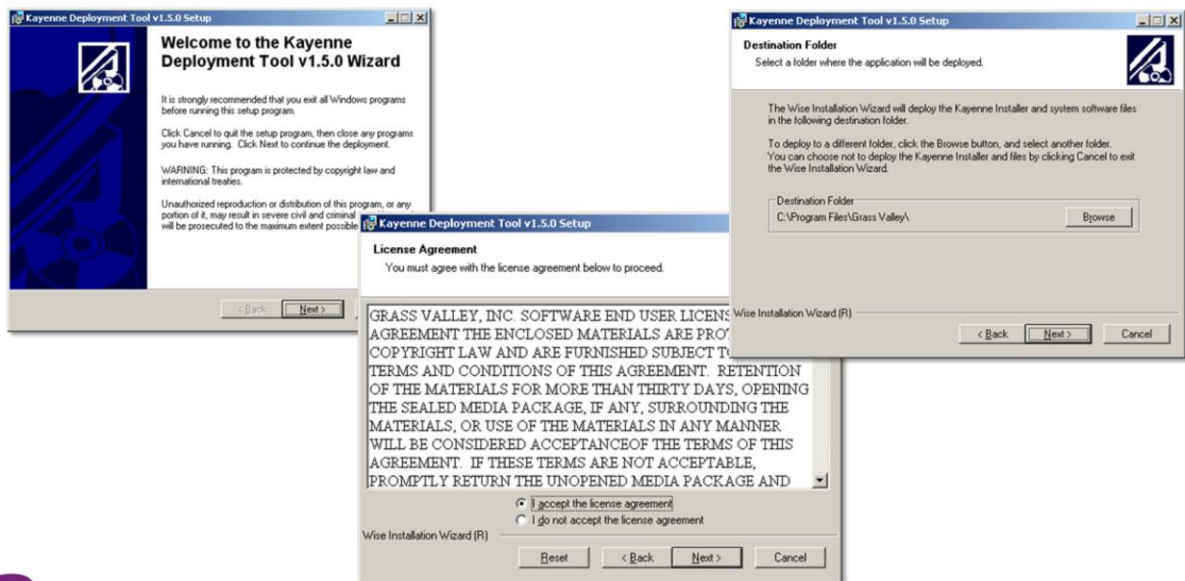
Kayenne Deployment Tool v1.5.0 Setup

Welcome to the Kayenne Deployment Tool v1.5.0 Wizard

It is strongly recommended that you exit all Windows programs before running this setup program.

Click Cancel to quit the setup program, then close any programs you have running. Click Next to continue the deployment.

WARNING: This program is protected by copyright law and international treaties.

Unauthorized reproduction or distribution of this program, or any portion of it, may result in severe civil and criminal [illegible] will be prosecuted to the maximum extent possible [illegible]

< Back Next >

Kayenne Deployment Tool v1.5.0 Setup

License Agreement

You must agree with the license agreement below to proceed.

GRASS VALLEY, INC. SOFTWARE END USER LICENS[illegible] AGREEMENT THE ENCLOSED MATERIALS ARE PRO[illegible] COPYRIGHT LAW AND ARE FURNISHED SUBJECT T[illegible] TERMS AND CONDITIONS OF THIS AGREEMENT. RETENTION OF THE MATERIALS FOR MORE THAN THIRTY DAYS, OPENING THE SEALED MEDIA PACKAGE, IF ANY, SURROUNDING THE MATERIALS, OR USE OF THE MATERIALS IN ANY MANNER WILL BE CONSIDERED ACCEPTANCEOF THE TERMS OF THIS AGREEMENT. IF THESE TERMS ARE NOT ACCEPTABLE, PROMPTLY RETURN THE UNOPENED MEDIA PACKAGE AND

I accept the license agreement
I do not accept the license agreement

Wise Installation Wizard (R)

Reset < Back Next > Cancel

Kayenne Deployment Tool v1.5.0 Setup

Destination Folder

Select a folder where the application will be deployed.

The Wise Installation Wizard will deploy the Kayenne Installer and system software files in the following destination folder.

To deploy to a different folder, click the Browse button, and select another folder. You can choose not to deploy the Kayenne Installer and files by clicking Cancel to exit the Wise Installation Wizard.

Destination Folder
C:\Program Files\Grass Valley\

Browse

Wise Installation Wizard (R)

< Back Next > Cancel